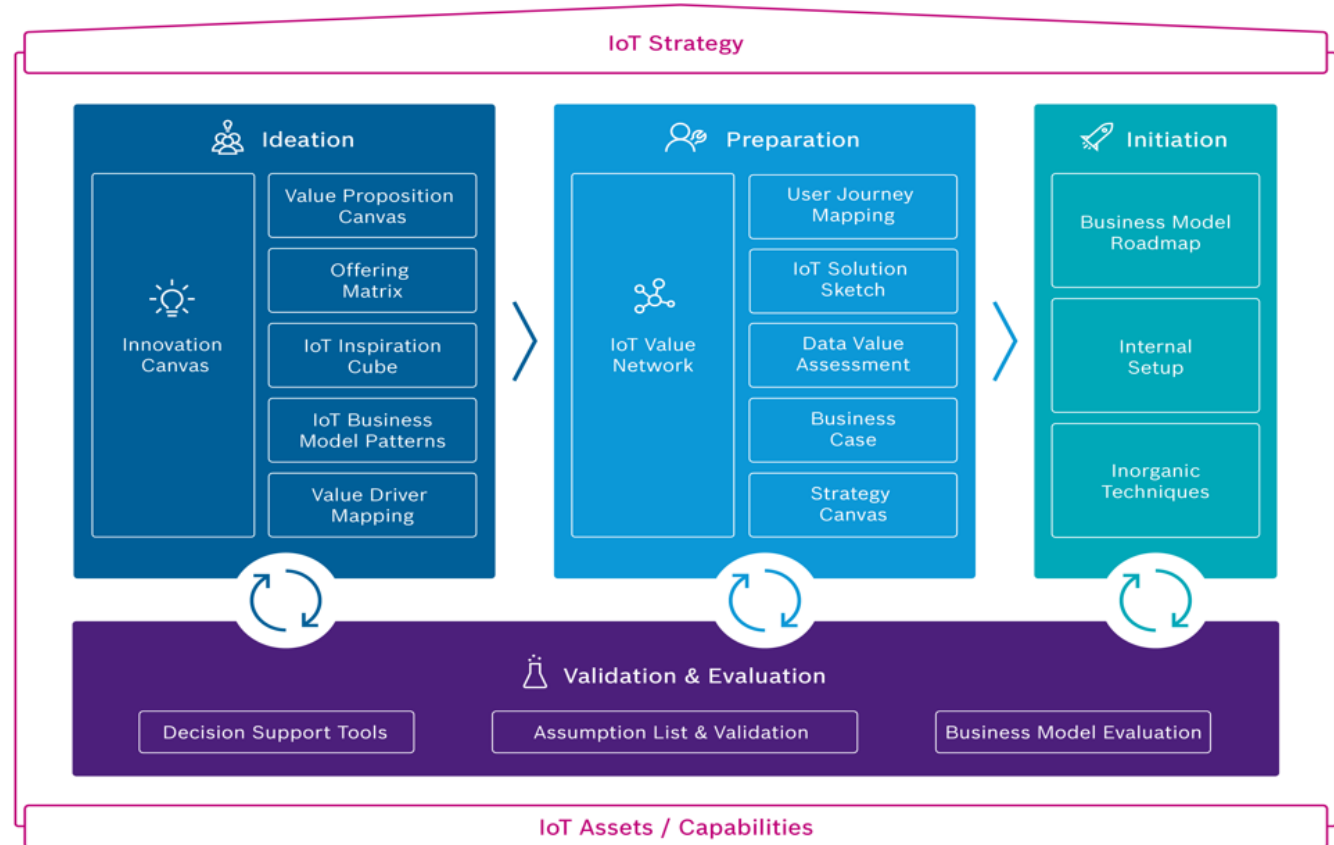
IoT Strategy

Ideation

Innovation Canvas

Value Proposition Canvas

Offering Matrix

IoT Inspiration Cube

IoT Business Model Patterns

Value Driver Mapping

Preparation

IoT Value Network

User Journey Mapping

IoT Solution Sketch

Data Value Assessment

Business Case

Strategy Canvas

Initiation

Business Model Roadmap

Internal Setup

Inorganic Techniques

Validation & Evaluation

Decision Support Tools

Assumption List & Validation

Business Model Evaluation

IoT Assets / Capabilities